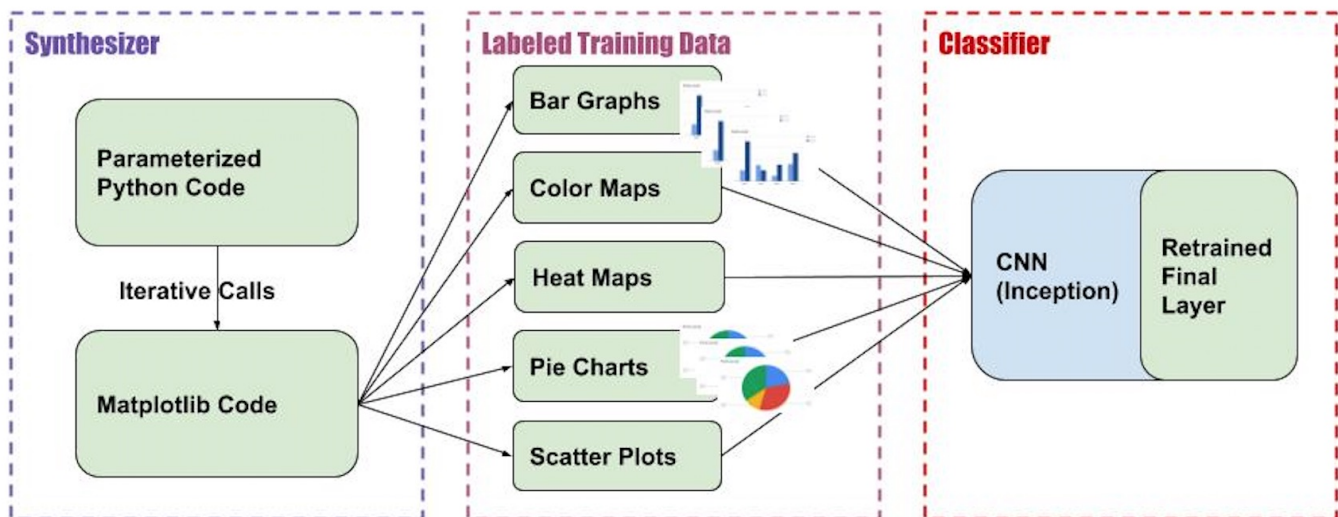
Synthesizer

Parameterized Python Code

Iterative Calls

Matplotlib Code

Labeled Training Data

Bar Graphs

Color Maps

Heat Maps

Pie Charts

Scatter Plots

Classifier

CNN (Inception)

Retrained Final Layer